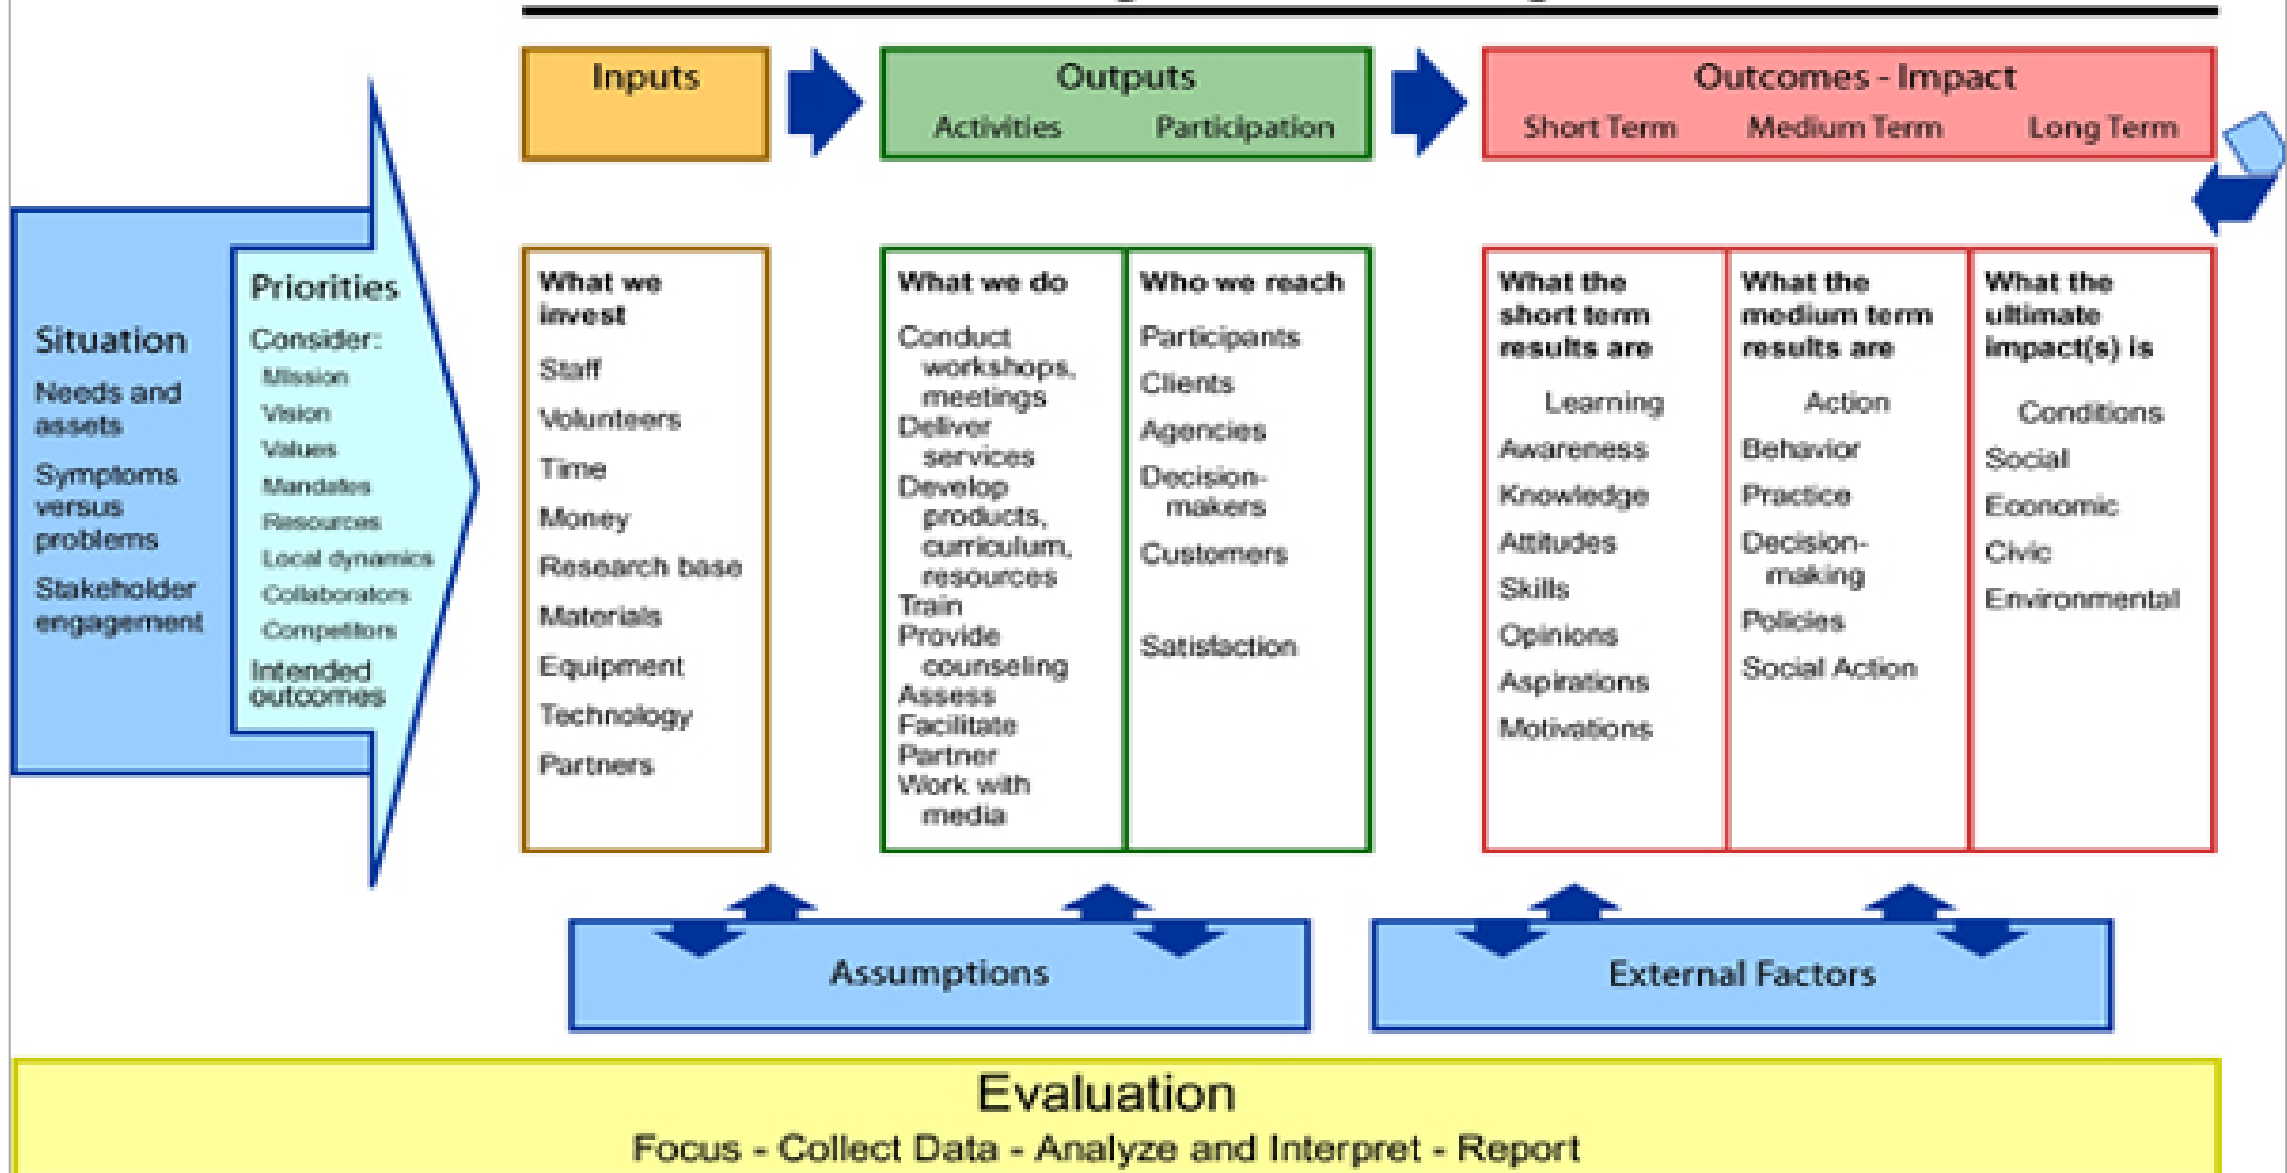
Inputs

Outputs
Activities Participation

Outcomes - Impact
Short Term Medium Term Long Term

Situation
Needs and assets
Symptoms versus problems
Stakeholder engagement

Priorities
Consider:
Mission
Vision
Values
Mandates
Resources
Local dynamics
Collaborators
Competitors
Intended outcomes

What we invest
Staff
Volunteers
Time
Money
Research base
Materials
Equipment
Technology
Partners

What we do
Conduct workshops, meetings
Deliver services
Develop products, curriculum, resources
Train
Provide counseling
Assess
Facilitate
Partner
Work with media

Who we reach
Participants
Clients
Agencies
Decision-makers
Customers

Satisfaction

What the short term results are
Learning
Awareness
Knowledge
Attitudes
Skills
Opinions
Aspirations
Motivations

What the medium term results are
Action
Behavior
Practice
Decision-making
Policies
Social Action

What the ultimate impact(s) is
Conditions
Social
Economic
Civic
Environmental

Assumptions

External Factors

Evaluation
Focus - Collect Data - Analyze and Interpret - Report